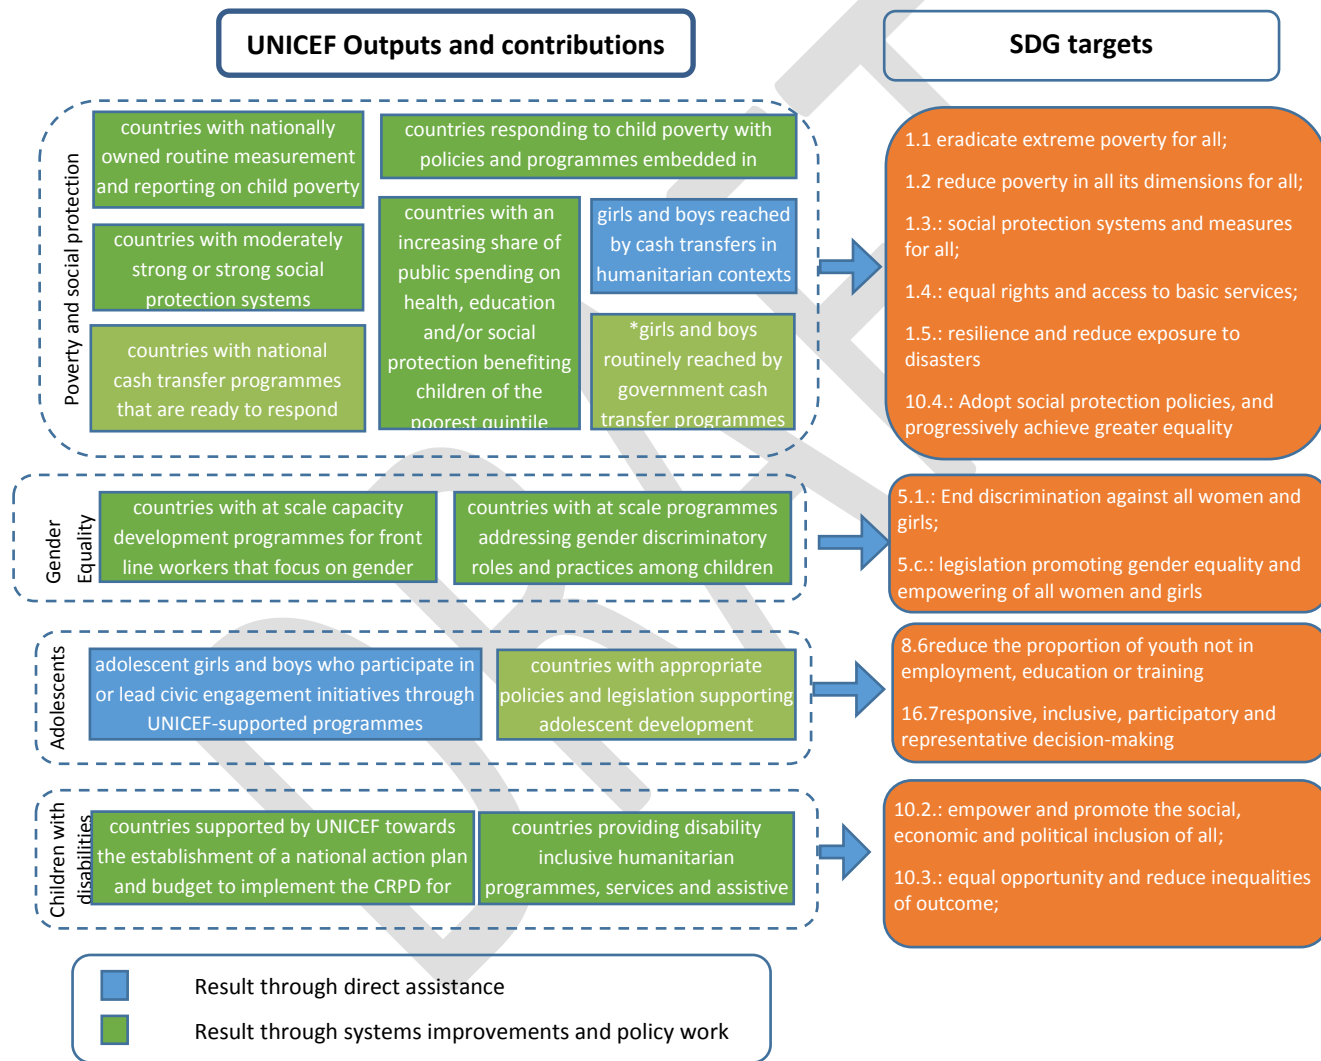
UNICEF Outputs and contributions

SDG targets

Poverty and social protection

countries with nationally owned routine measurement and reporting on child poverty

countries responding to child poverty with policies and programmes embedded in

countries with moderately strong or strong social protection systems

countries with an increasing share of public spending on health, education and/or social protection benefiting children of the poorest quintile

girls and boys reached by cash transfers in humanitarian contexts

countries with national cash transfer programmes that are ready to respond

*girls and boys routinely reached by government cash transfer programmes

1.1 eradicate extreme poverty for all;

1.2 reduce poverty in all its dimensions for all;

1.3.: social protection systems and measures for all;

1.4.: equal rights and access to basic services;

1.5.: resilience and reduce exposure to disasters

10.4.: Adopt social protection policies, and progressively achieve greater equality

Gender Equality

countries with at scale capacity development programmes for front line workers that focus on gender

countries with at scale programmes addressing gender discriminatory roles and practices among children

5.1.: End discrimination against all women and girls;

5.c.: legislation promoting gender equality and empowering of all women and girls

Adolescents

adolescent girls and boys who participate in or lead civic engagement initiatives through UNICEF-supported programmes

countries with appropriate policies and legislation supporting adolescent development

8.6reduce the proportion of youth not in employment, education or training

16.7responsive, inclusive, participatory and representative decision-making

Children with disabilities

countries supported by UNICEF towards the establishment of a national action plan and budget to implement the CRPD for

countries providing disability inclusive humanitarian programmes, services and assistive

10.2.: empower and promote the social, economic and political inclusion of all;

10.3.: equal opportunity and reduce inequalities of outcome;

Result through direct assistance

Result through systems improvements and policy work